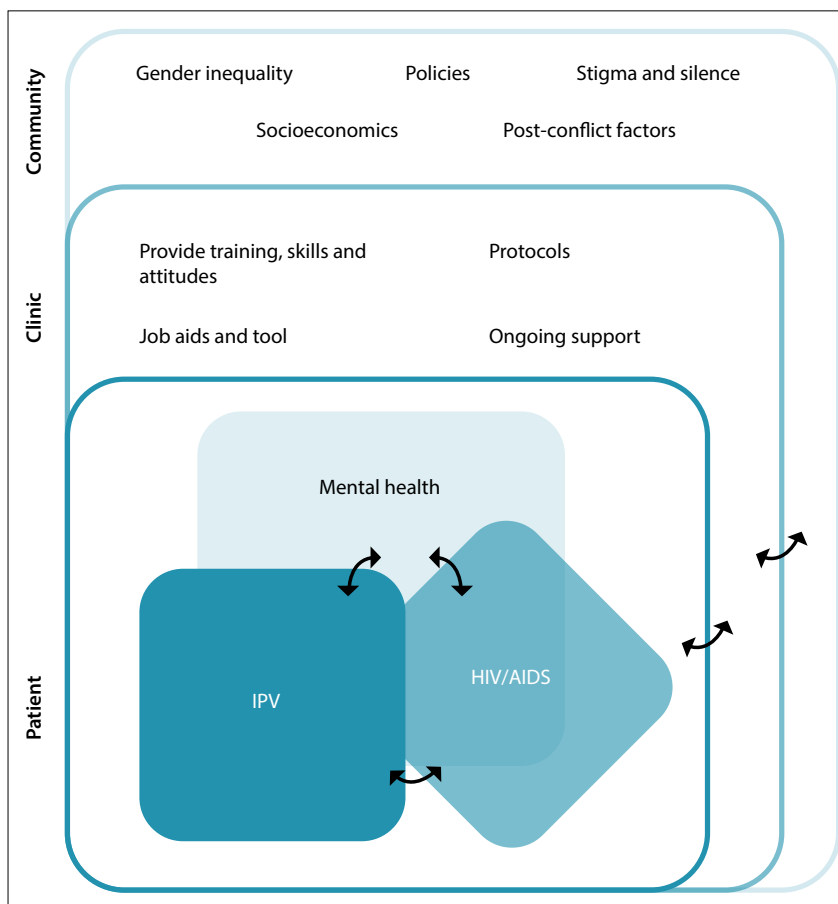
Community

Gender inequality

Policies

Stigma and silence

Socioeconomics

Post-conflict factors

Clinic

Provide training, skills and attitudes

Protocols

Job aids and tool

Ongoing support

Patient

Mental health

IPV

HIV/AIDS